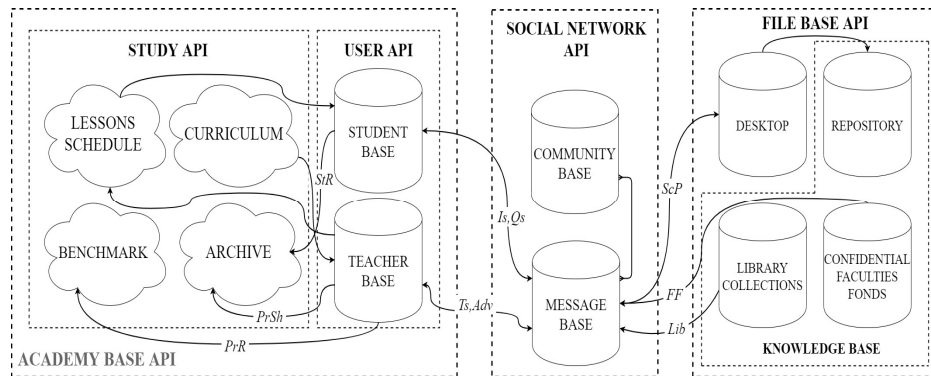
STUDY API

USER API

SOCIAL NETWORK API

FILE BASE API

LESSONS SCHEDULE

CURRICULUM

STUDENT BASE

COMMUNITY BASE

DESKTOP

REPOSITORY

StR

ScP

Is,Qs

BENCHMARK

ARCHIVE

TEACHER BASE

MESSAGE BASE

LIBRARY COLLECTIONS

CONFIDENTIAL FACULTIES FONDS

FF

PrSh

Ts,Adv

Lib

PrR

KNOWLEDGE BASE

ACADEMY BASE API